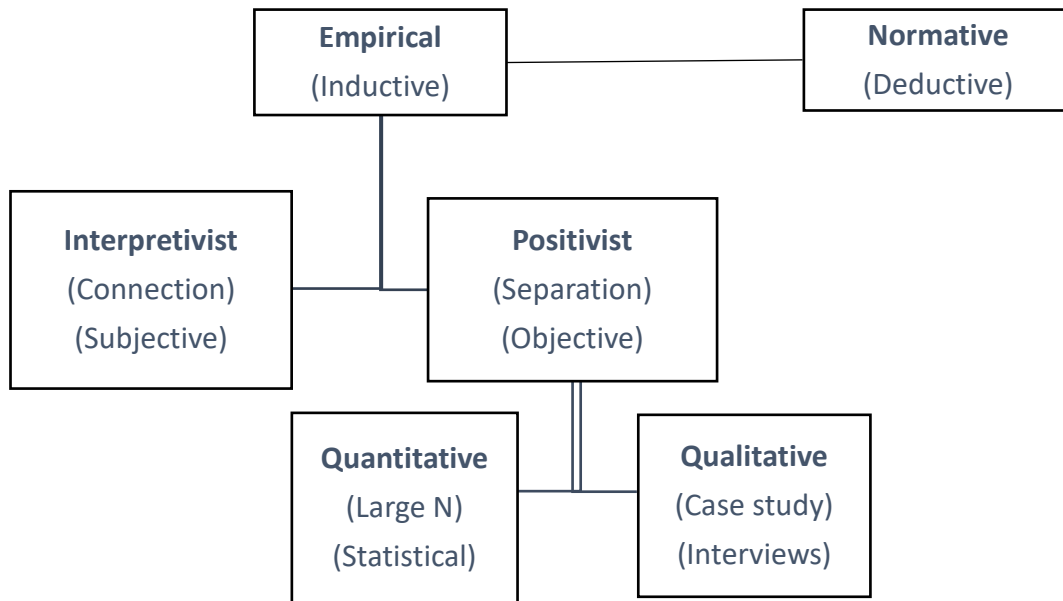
**Empirical**
(Inductive)

**Normative**
(Deductive)

**Interpretivist**
(Connection)
(Subjective)

**Positivist**
(Separation)
(Objective)

**Quantitative**
(Large N)
(Statistical)

**Qualitative**
(Case study)
(Interviews)